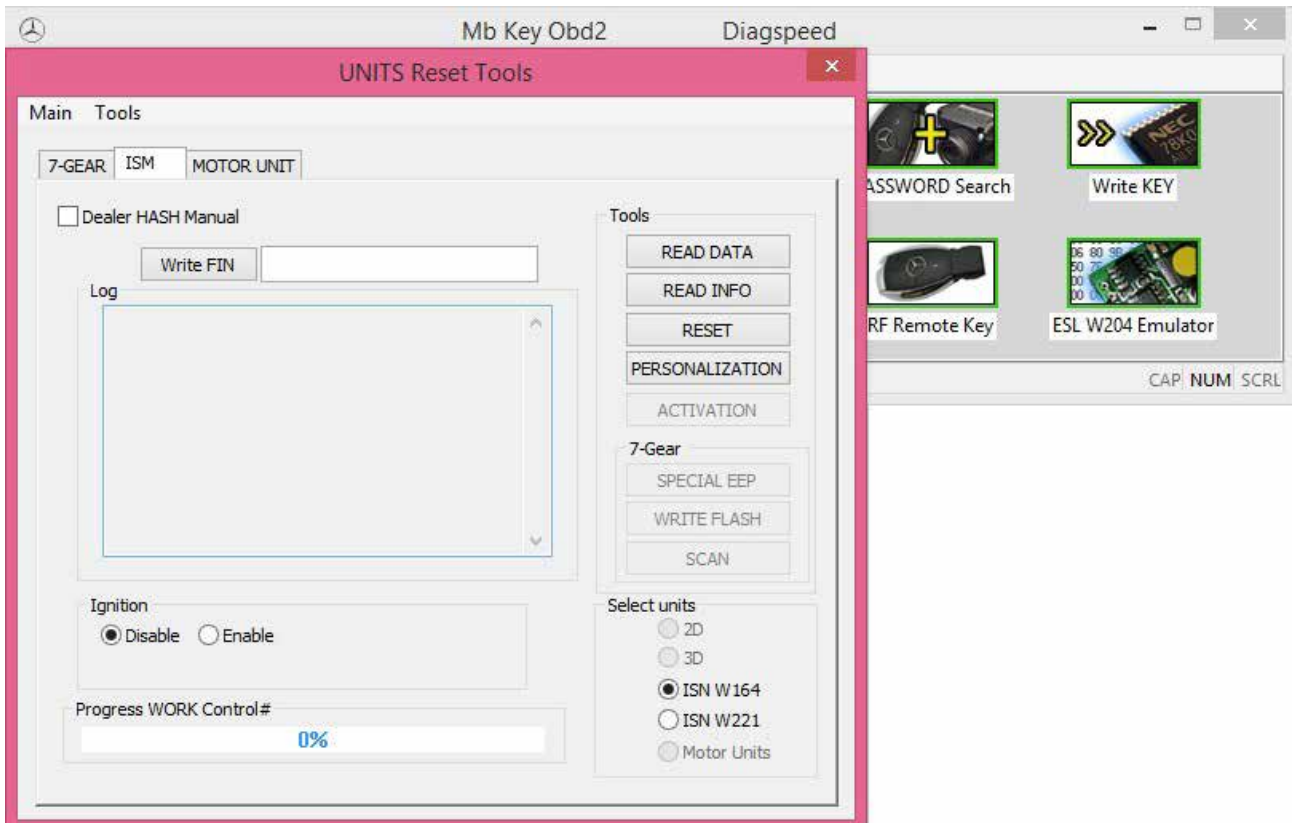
Mb Key Obd2 Diagspeed

UNITS Reset Tools

Main Tools

7-GEAR ISM MOTOR UNIT

Dealer HASH Manual

Write FIN

Log

Ignition
Disable Enable

Progress WORK Control#
0%

Tools
READ DATA
READ INFO
RESET
PERSONALIZATION
ACTIVATION

7-Gear
SPECIAL EEP
WRITE FLASH
SCAN

Select units
2D
3D
ISN W164
ISN W221
Motor Units

ASSWORD Search
Write KEY
RF Remote Key
ESL W204 Emulator

CAP NUM SCRL